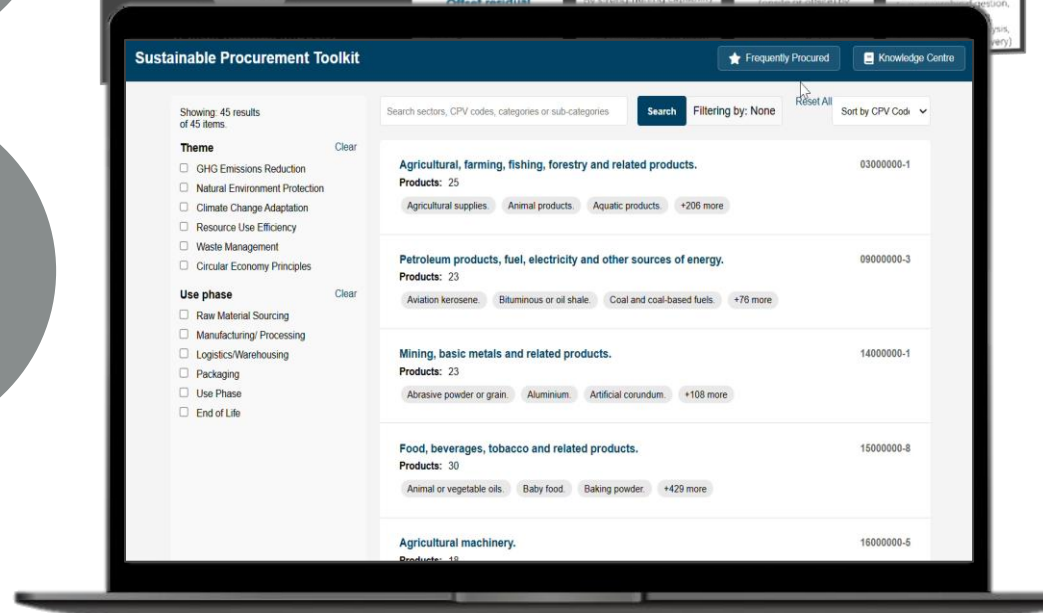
Sustainable Procurement Toolkit

Frequently Procured

Knowledge Centre

Showing: 45 results of 45 items.

Search sectors, CPV codes, categories or sub-categories

Search

Filtering by: None

Reset All

Sort by CPV Code

Theme

Clear

GHG Emissions Reduction

Natural Environment Protection

Climate Change Adaptation

Resource Use Efficiency

Waste Management

Circular Economy Principles

Use phase

Clear

Raw Material Sourcing

Manufacturing/ Processing

Logistics/Warehousing

Packaging

Use Phase

End of Life

Agricultural, farming, fishing, forestry and related products.

03000000-1

Products: 25

Agricultural supplies. Animal products. Aquatic products. +206 more

Petroleum products, fuel, electricity and other sources of energy.

09000000-3

Products: 23

Aviation kerosene. Bituminous or oil shale. Coal and coal-based fuels. +76 more

Mining, basic metals and related products.

14000000-1

Products: 23

Abrasive powder or grain. Aluminium. Artificial corundum. +108 more

Food, beverages, tobacco and related products.

15000000-8

Products: 30

Animal or vegetable oils. Baby food. Baking powder. +429 more

Agricultural machinery.

16000000-5

Products: 18